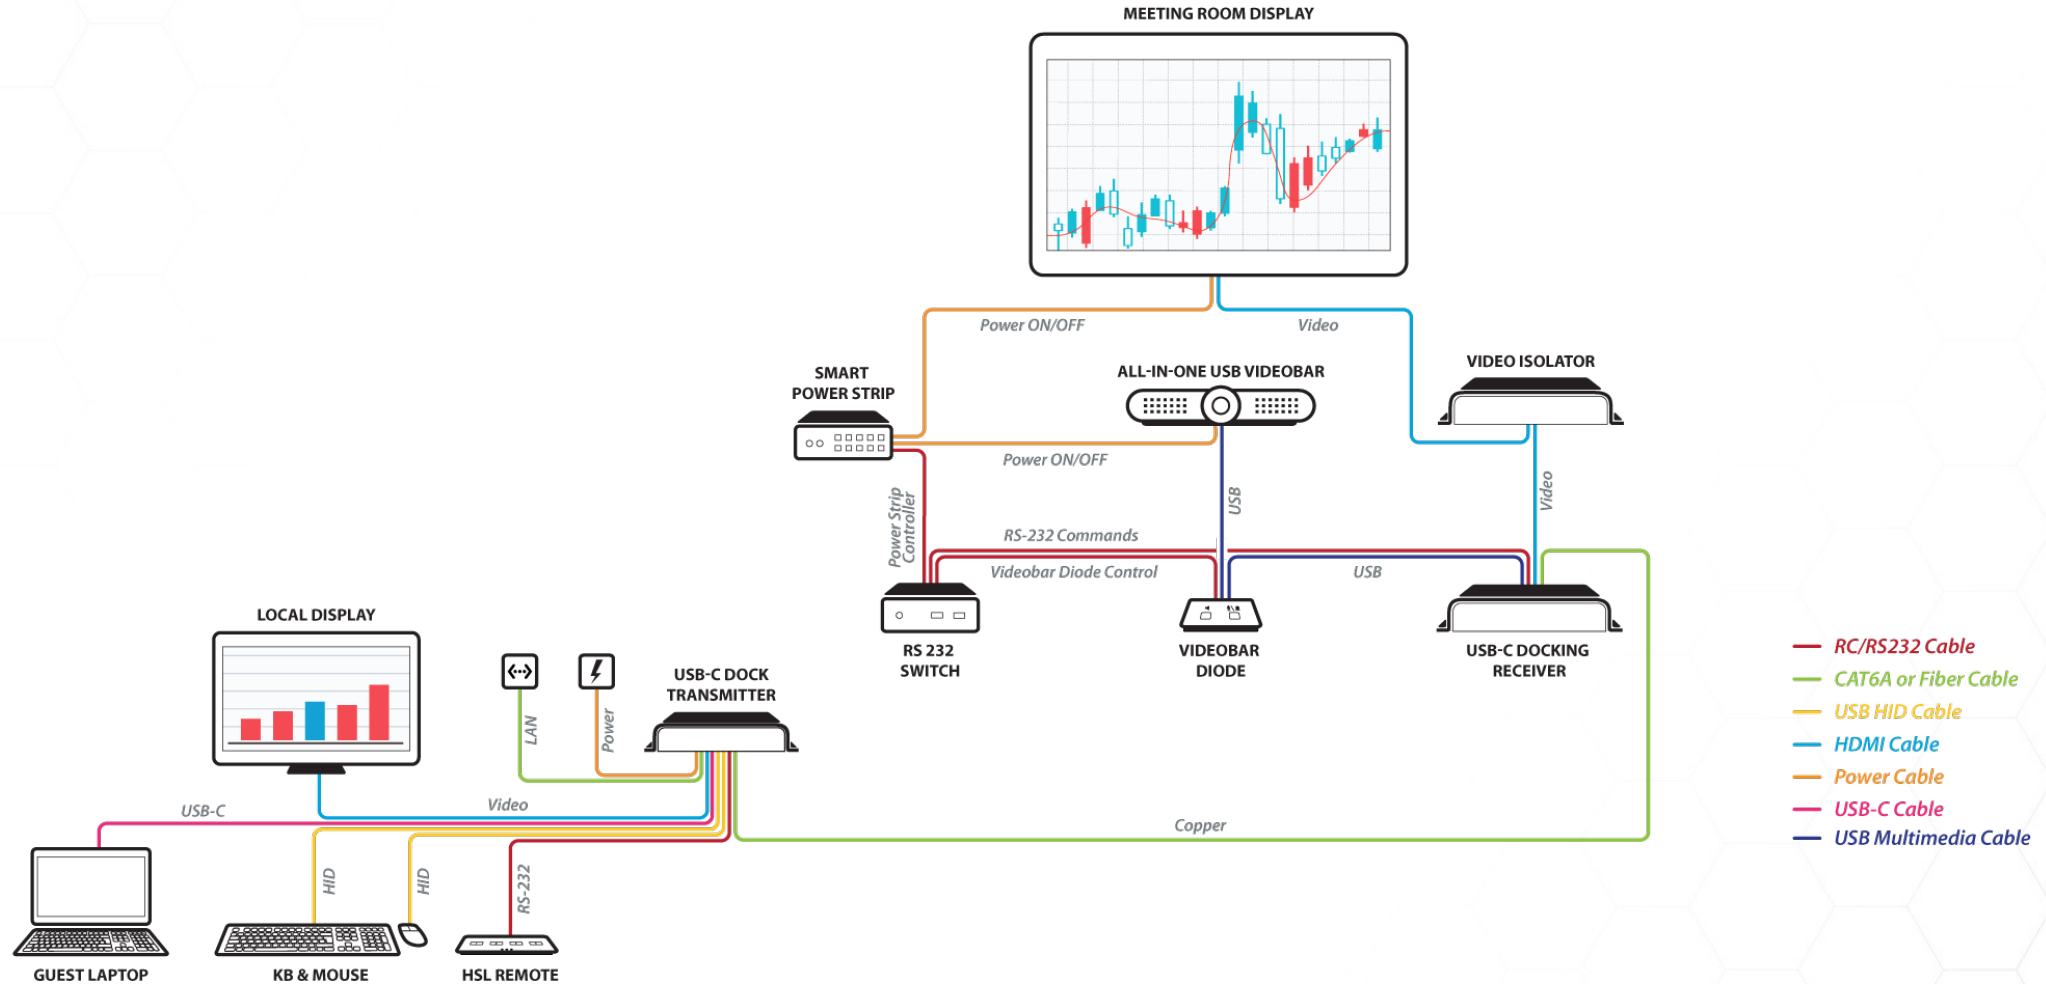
MEETING ROOM DISPLAY

Power ON/OFF

Video

SMART POWER STRIP

ALL-IN-ONE USB VIDEOBAR

VIDEO ISOLATOR

Power ON/OFF

Power Strip Controller

USB

Video

RS-232 Commands

Videobar Diode Control

USB

RS 232 SWITCH

VIDEOBAR DIODE

USB-C DOCKING RECEIVER

LOCAL DISPLAY

LAN

Power

USB-C DOCK TRANSMITTER

USB-C

Video

Copper

HID

HID

RS-232

GUEST LAPTOP

KB & MOUSE

HSL REMOTE

RC/RS232 Cable
CAT6A or Fiber Cable
USB HID Cable
HDMI Cable
Power Cable
USB-C Cable
USB Multimedia Cable